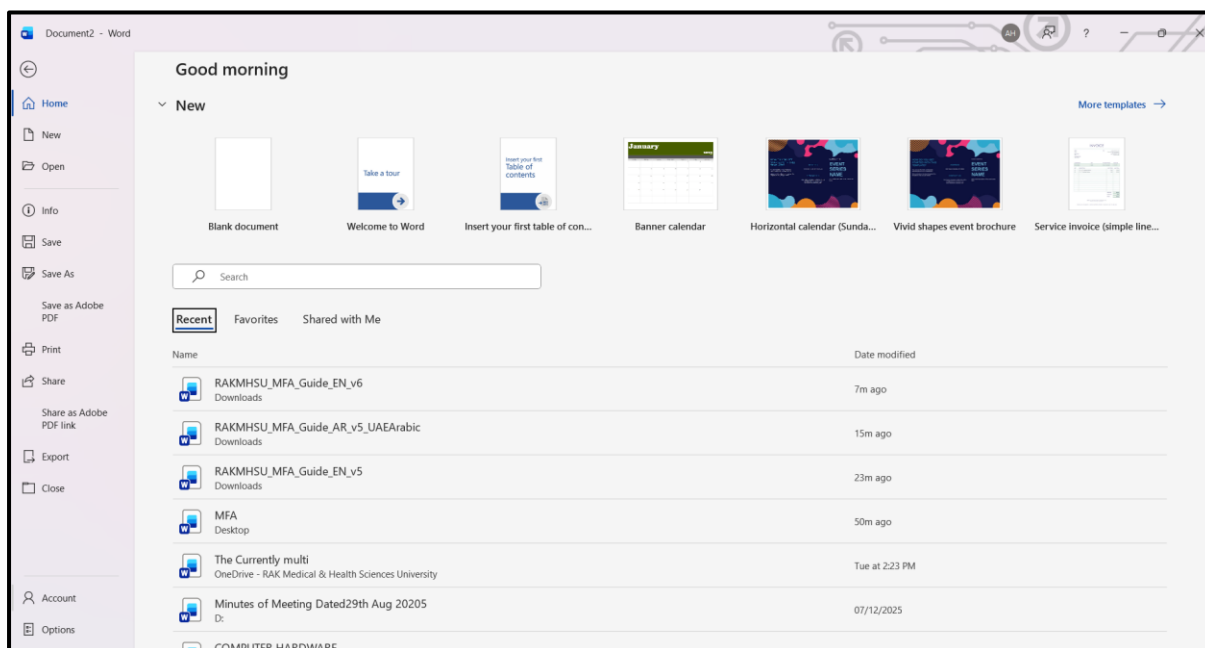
Document2 - Word

AH ?

Home
New
Open
Info
Save
Save As
Save as Adobe PDF
Print
Share
Share as Adobe PDF link
Export
Close
Account
Options

Good morning

New

More templates →

Take a tour

Insert your first Table of contents

January

EVENT SERIES NAME

EVENT SERIES NAME

Blank document
Welcome to Word
Insert your first table of con...
Banner calendar
Horizontal calendar (Sunda...
Vivid shapes event brochure
Service invoice (simple line...

Search

Recent Favorites Shared with Me

| Name | Date modified |
|---|---|
| RAKMHSU_MFA_Guide_EN_v6 Downloads | 7m ago |
| RAKMHSU_MFA_Guide_AR_v5_UAEArabic Downloads | 15m ago |
| RAKMHSU_MFA_Guide_EN_v5 Downloads | 23m ago |
| MFA Desktop | 50m ago |
| The Currently multi OneDrive - RAK Medical & Health Sciences University | Tue at 2:23 PM |
| Minutes of Meeting Dated29th Aug 20205 D: | 07/12/2025 |
| COMPUTER HARDWARE | |